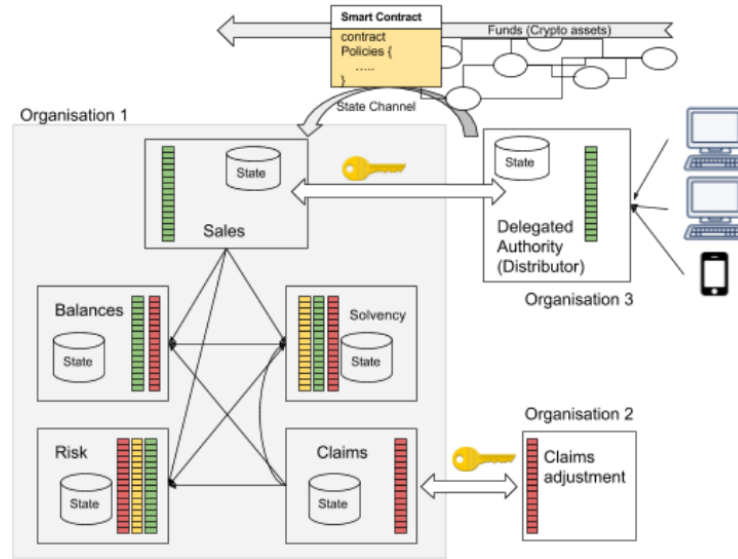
Smart Contract

contract
Policies {
.....
}

Funds (Crypto assets)

State Channel

Organisation 1

State

Sales

State

Delegated Authority (Distributor)

Organisation 3

Balances

State

Solvency

State

Organisation 2

Risk

State

Claims

State

Claims adjustment